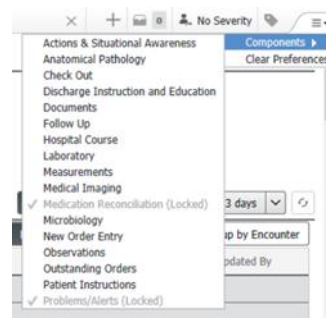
× + 0 No Severity

Actions & Situational Awareness
Anatomical Pathology
Check Out
Discharge Instruction and Education
Documents
Follow Up
Hospital Course
Laboratory
Measurements
Medical Imaging
✓ Medication Reconciliation (Locked)
Microbiology
New Order Entry
Observations
Outstanding Orders
Patient Instructions
✓ Problems/Alerts (Locked)

Components ▸
Clear Preferences

3 days
p by Encounter
pdated By